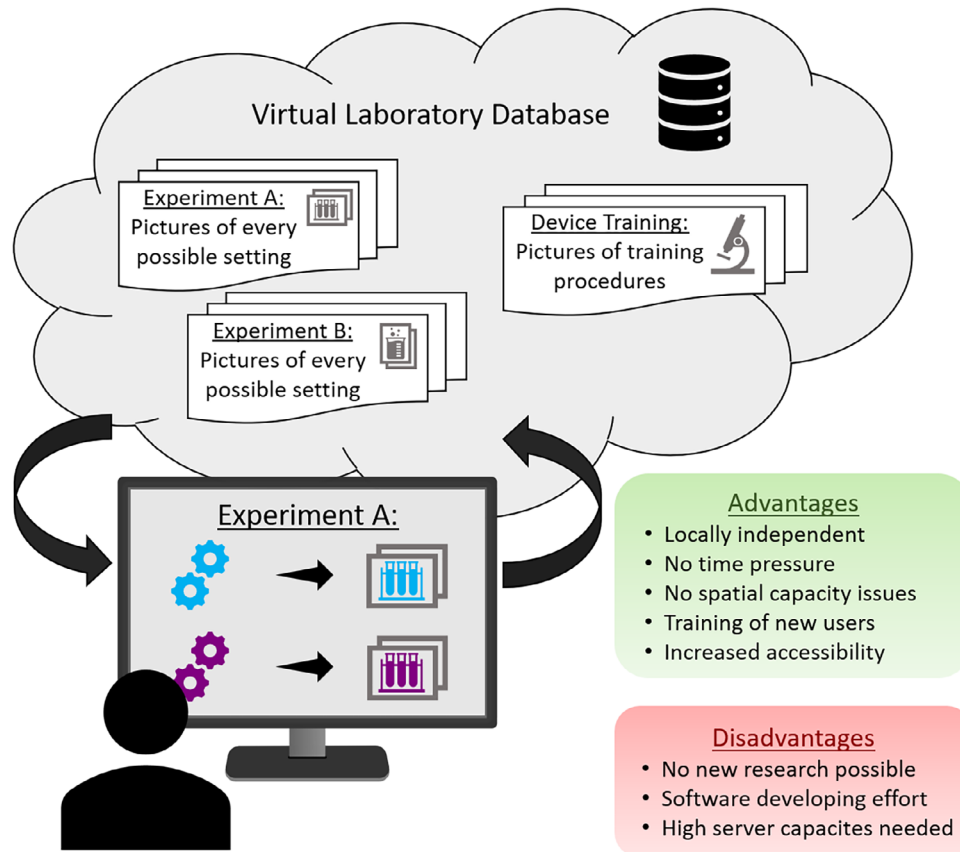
Virtual Laboratory Database

Experiment A:
Pictures of every possible setting

Device Training:
Pictures of training procedures

Experiment B:
Pictures of every possible setting

Experiment A:

Advantages
• Locally independent
• No time pressure
• No spatial capacity issues
• Training of new users
• Increased accessibility

Disadvantages
• No new research possible
• Software developing effort
• High server capacites needed